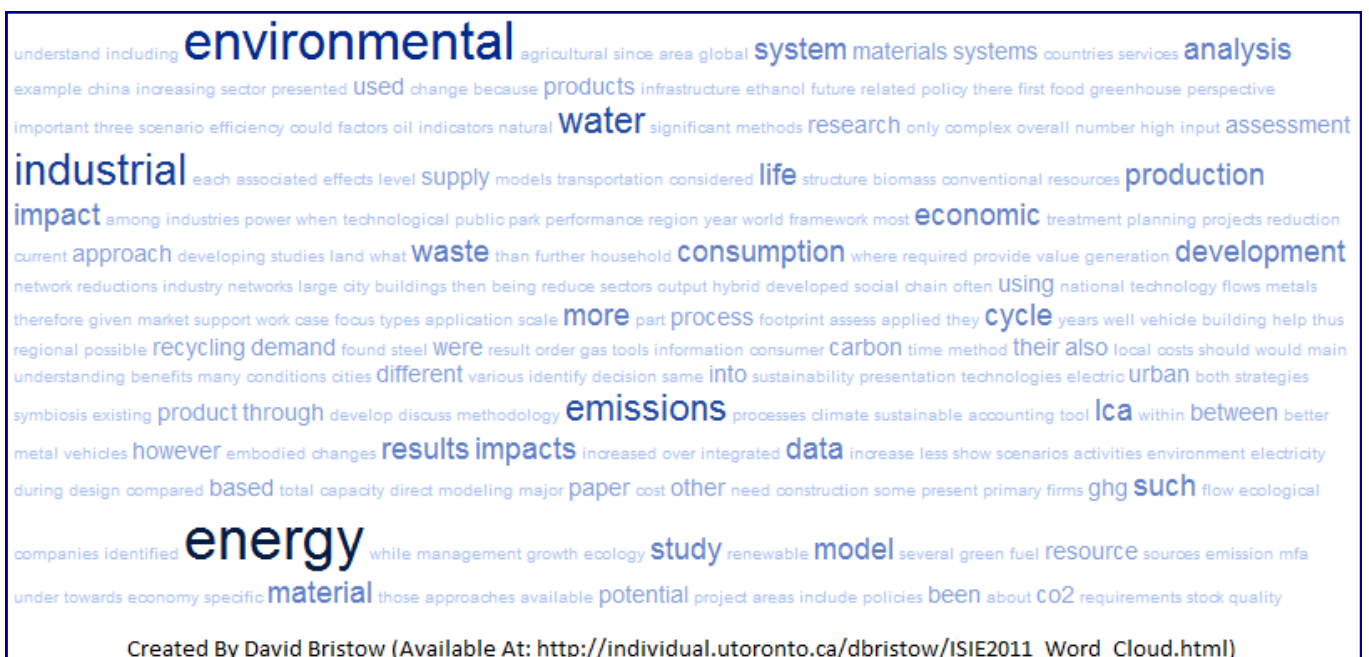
understand including environmental agricultural since area global system materials systems countries services analysis example china increasing sector presented used change because products infrastructure ethanol future related policy there first food greenhouse perspective important three scenario efficiency could factors oil indicators natural water significant methods research only complex overall number high input assessment industrial each associated effects level supply models transportation considered life structure biomass conventional resources production impact among industries power when technological public park performance region year world framework most economic treatment planning projects reduction current approach developing studies land what waste than further household consumption where required provide value generation development network reductions industry networks large city buildings then being reduce sectors output hybrid developed social chain often using national technology flows metals therefore given market support work case focus types application scale more part process footprint assess applied they cycle years well vehicle building help thus regional possible recycling demand found steel were result order gas tools information consumer carbon time method their also local costs should would main understanding benefits many conditions cities different various identify decision same into sustainability presentation technologies electric urban both strategies symbiosis existing product through develop discuss methodology emissions processes climate sustainable accounting tool lca within between better metal vehicles however embodied changes results impacts increased over integrated data increase less show scenarios activities environment electricity during design compared based total capacity direct modeling major paper cost other need construction some present primary firms ghg such flow ecological companies identified energy while management growth ecology study renewable model several green fuel resource sources emission mfa under towards economy specific material those approaches available potential project areas include policies been about co2 requirements stock quality

Created By David Bristow (Available At: http://individual.utoronto.ca/dbristow/ISIE2011_Word_Cloud.html)